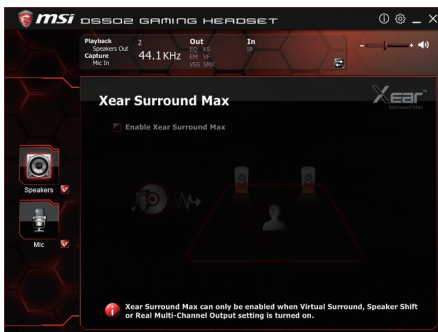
msi DS502 GAMING HEADSET

Playback
Speakers Out
Capture
Mic In

2
44.1 KHz

Out
EQ XS
EM XF
VSS SMX

In
SF

- +

Xear Surround Max

Xear
Surround Max

Enable Xear Surround Max

Speakers

Mic

Xear Surround Max can only be enabled when Virtual Surround, Speaker Shift or Real Multi-Channel Output setting is turned on.